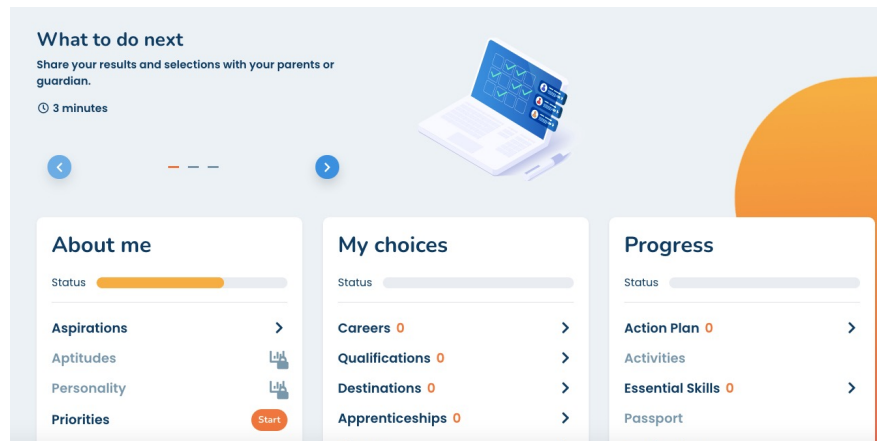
What to do next

Share your results and selections with your parents or guardian.

3 minutes

About me

Status

Aspirations

Aptitudes

Personality

Priorities Start

My choices

Status

Careers 0

Qualifications 0

Destinations 0

Apprenticeships 0

Progress

Status

Action Plan 0

Activities

Essential Skills 0

Passport